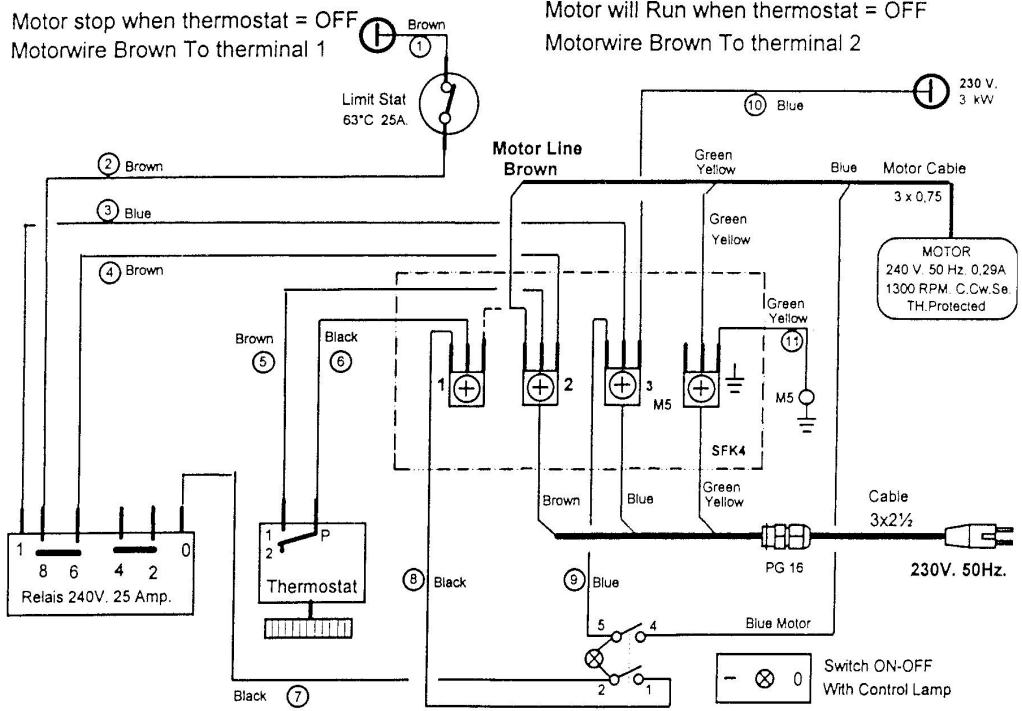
Motor stop when thermostat = OFF
Motorwire Brown To therminal 1

Motor will Run when thermostat = OFF
Motorwire Brown To therminal 2

Brown
1
Limit Stat
63°C 25A.

230 V.
3 kW
10 Blue

Motor Line
Brown

Green
Yellow
Blue
Motor Cable
3 x 0,75

2 Brown
3 Blue
4 Brown

Green
Yellow

MOTOR
240 V. 50 Hz. 0,29A
1300 RPM. C.Cw.Se.
TH.Protected

Green
Yellow
11

Brown
5
Black
6

1
2
3
M5
M5

SFK4

Brown
Blue
Green
Yellow

Cable
3x2½

1
8 6
4 2
0
Relais 240V. 25 Amp.

1
2
P
Thermostat

8 Black

9 Blue

PG 16

230V. 50Hz.

5
4
Blue Motor
2
1

Switch ON-OFF
With Control Lamp
0

Black 7